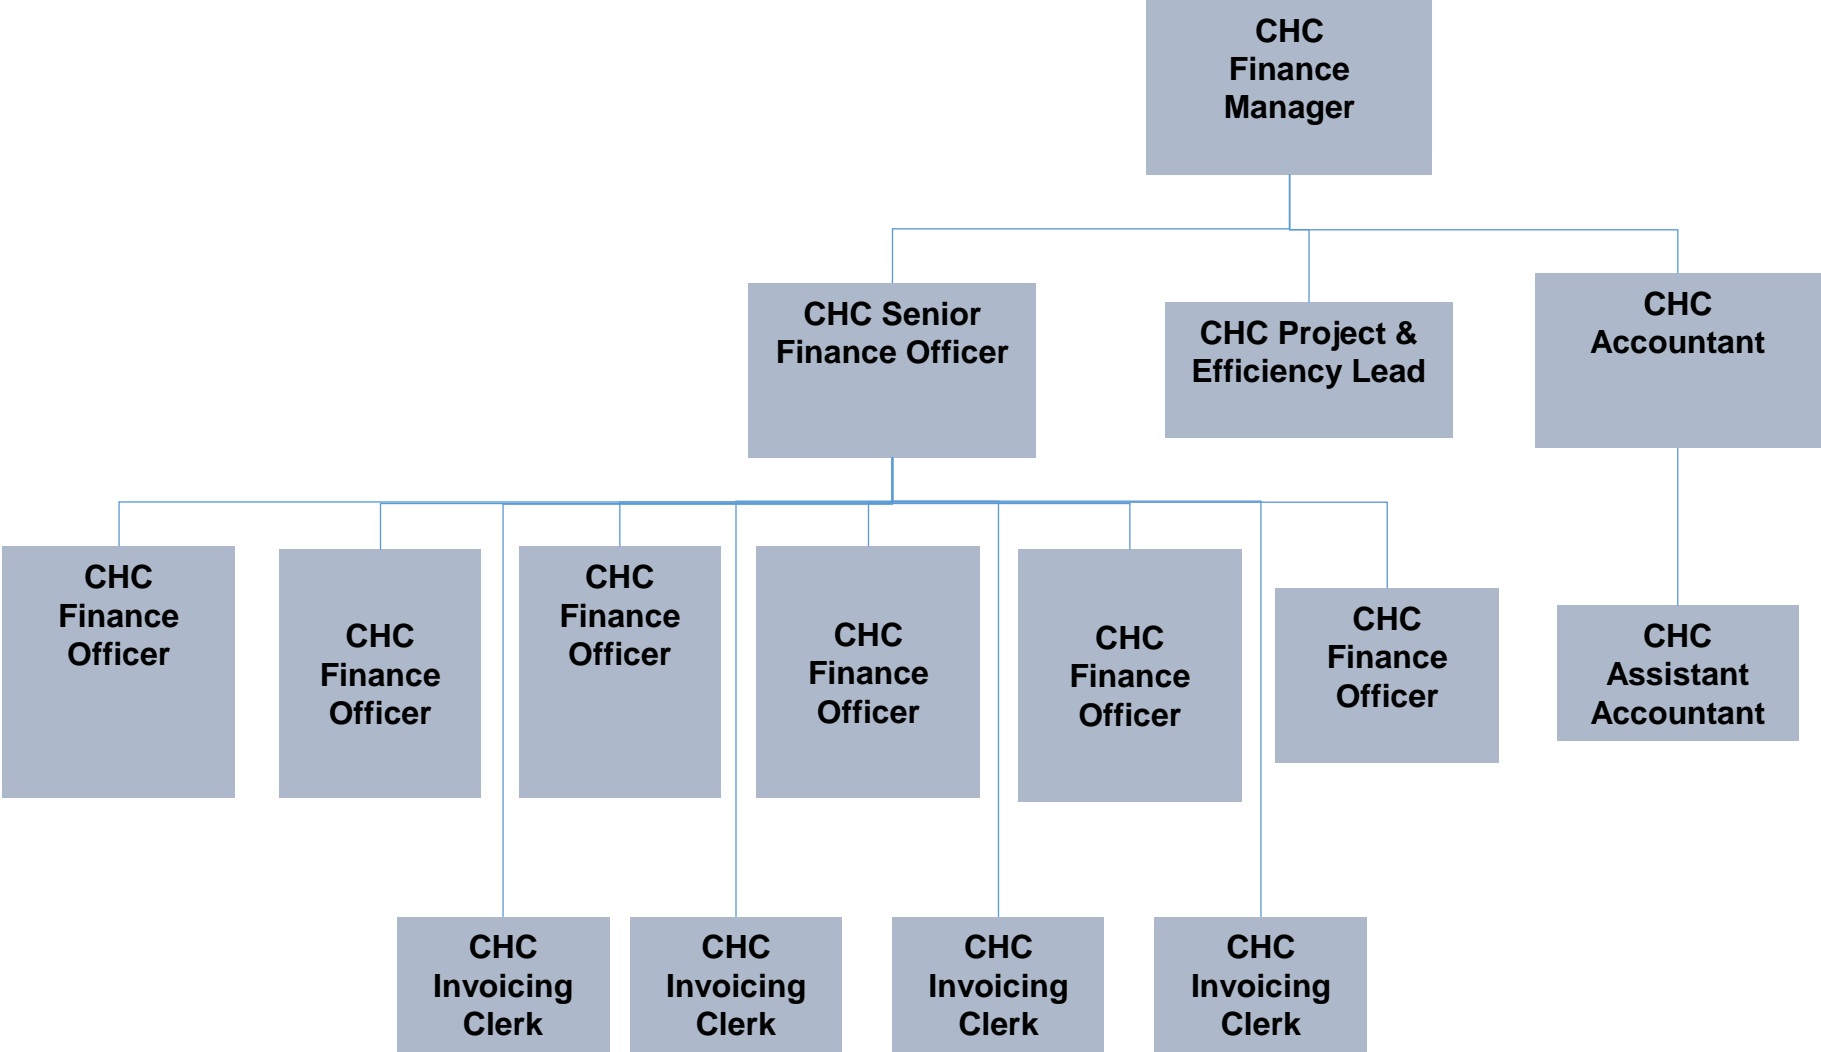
CHC Finance Manager

CHC Senior Finance Officer

CHC Project & Efficiency Lead

CHC Accountant

CHC Finance Officer

CHC Finance Officer

CHC Finance Officer

CHC Finance Officer

CHC Finance Officer

CHC Finance Officer

CHC Assistant Accountant

CHC Invoicing Clerk

CHC Invoicing Clerk

CHC Invoicing Clerk

CHC Invoicing Clerk